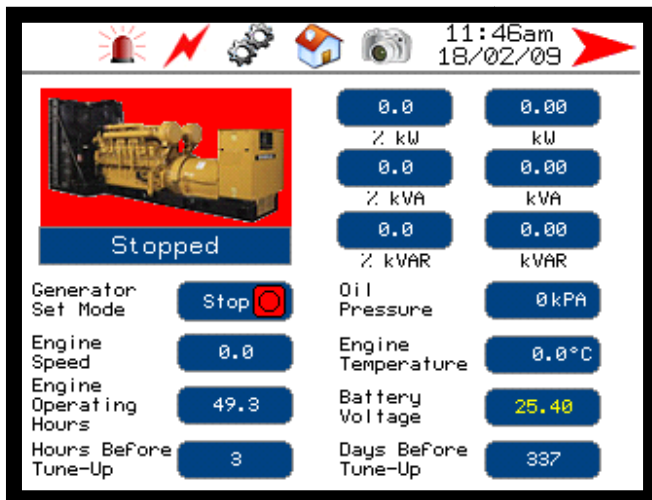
11:46am
18/02/09

Stopped

0.0
% kW

0.00
kW

0.0
% kVA

0.00
kVA

0.0
% kVAR

0.00
kVAR

Generator Set Mode
Stop

Oil Pressure
0kPA

Engine Speed
0.0

Engine Temperature
0.0°C

Engine Operating Hours
49.3

Battery Voltage
25.40

Hours Before Tune-Up
3

Days Before Tune-Up
337